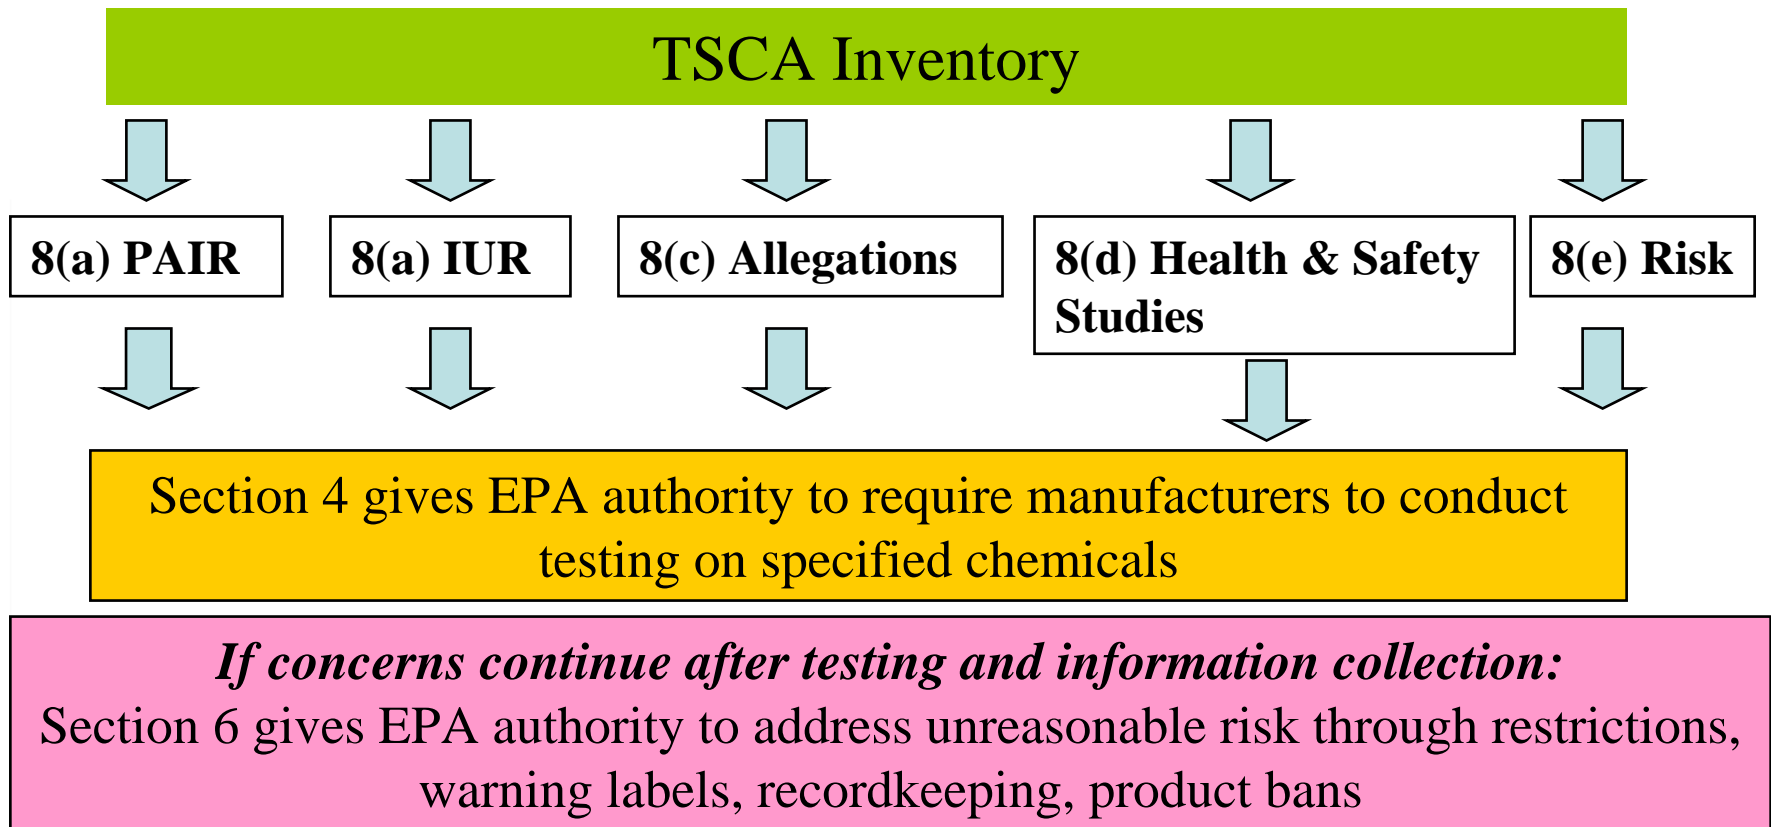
TSCA Inventory

8(a) PAIR

8(a) IUR

8(c) Allegations

8(d) Health & Safety Studies

8(e) Risk

Section 4 gives EPA authority to require manufacturers to conduct testing on specified chemicals

*If concerns continue after testing and information collection:*
Section 6 gives EPA authority to address unreasonable risk through restrictions, warning labels, recordkeeping, product bans